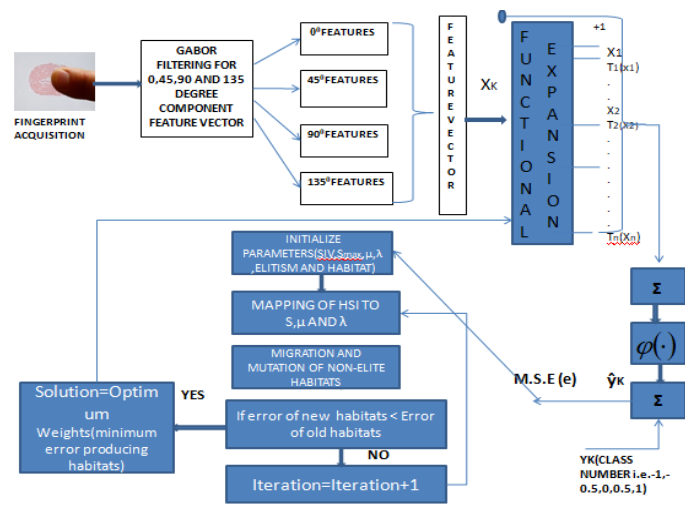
FINGERPRINT ACQUISITION

GABOR FILTERING FOR 0,45,90 AND 135 DEGREE COMPONENT FEATURE VECTOR

$0^0$FEATURES

$45^0$FEATURES

$90^0$FEATURES

$135^0$FEATURES

FEATURE VECTOR

$X_K$

FUNCTIONAL EXPANSION

+1

$X_1$

$T_1(x_1)$

$X_2$

$T_2(x_2)$

$T_n(X_n)$

Σ

$\varphi(\cdot)$

Σ

$\hat{y}_K$

M.S.E (e)

YK(CLASS NUMBER i.e.-1,-0.5,0,0.5,1)

INITIALIZE PARAMETERS(SIV,$S_{max}$,μ,λ ,ELITISM AND HABITAT)

MAPPING OF HSI TO S,μ AND λ

MIGRATION AND MUTATION OF NON-ELITE HABITATS

If error of new habitats < Error of old habitats

NO

Iteration=Iteration+1

YES

Solution=Optimum Weights(minimum error producing habitats)